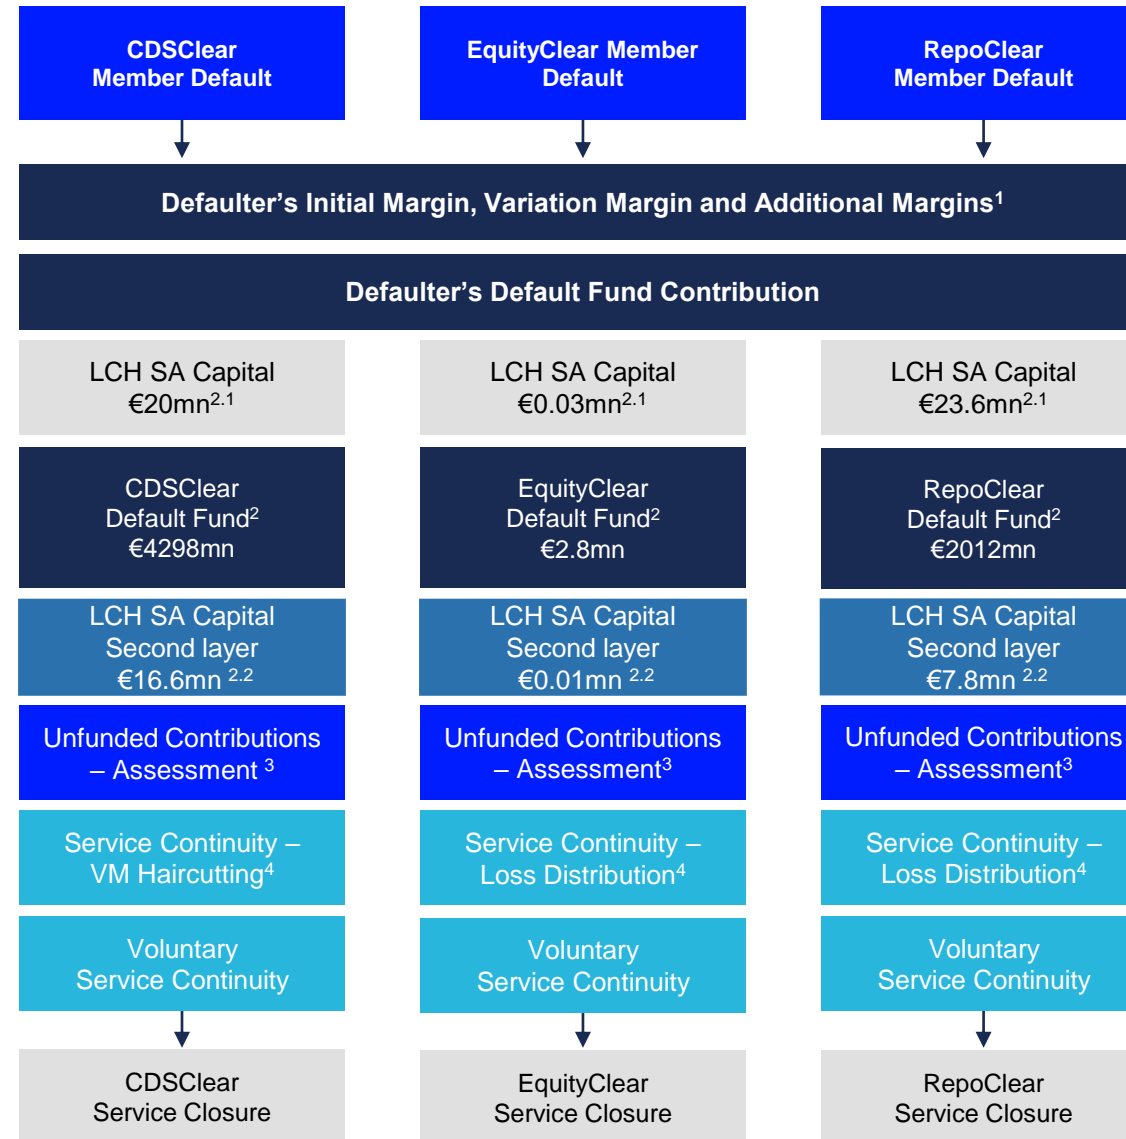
CDSClear Member Default

EquityClear Member Default

RepoClear Member Default

Defaulter's Initial Margin, Variation Margin and Additional Margins$^{1}$

Defaulter's Default Fund Contribution

LCH SA Capital €20mn$^{2.1}$

CDSClear Default Fund$^{2}$ €4298mn

LCH SA Capital Second layer €16.6mn $^{2.2}$

Unfunded Contributions – Assessment $^{3}$

Service Continuity – VM Haircutting$^{4}$

Voluntary Service Continuity

CDSClear Service Closure

LCH SA Capital €0.03mn$^{2.1}$

EquityClear Default Fund$^{2}$ €2.8mn

LCH SA Capital Second layer €0.01mn $^{2.2}$

Unfunded Contributions – Assessment$^{3}$

Service Continuity – Loss Distribution$^{4}$

Voluntary Service Continuity

EquityClear Service Closure

LCH SA Capital €23.6mn$^{2.1}$

RepoClear Default Fund$^{2}$ €2012mn

LCH SA Capital Second layer €7.8mn $^{2.2}$

Unfunded Contributions – Assessment$^{3}$

Service Continuity – Loss Distribution$^{4}$

Voluntary Service Continuity

RepoClear Service Closure